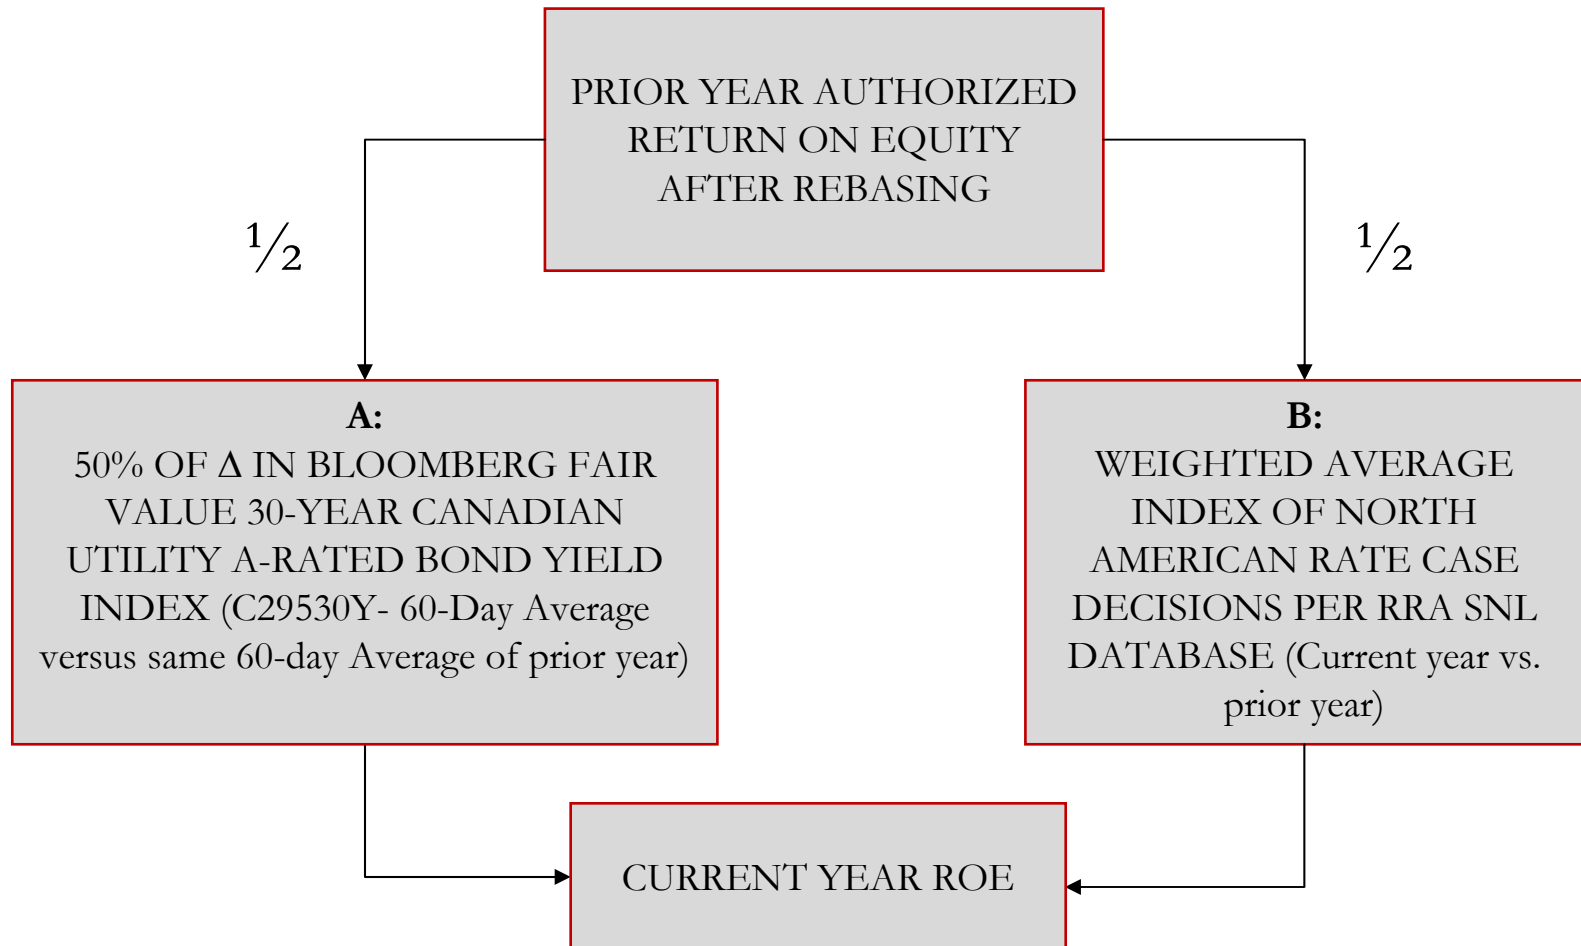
PRIOR YEAR AUTHORIZED RETURN ON EQUITY AFTER REBASING

$\frac{1}{2}$

$\frac{1}{2}$

A:
50% OF Δ IN BLOOMBERG FAIR VALUE 30-YEAR CANADIAN UTILITY A-RATED BOND YIELD INDEX (C29530Y- 60-Day Average versus same 60-day Average of prior year)

B:
WEIGHTED AVERAGE INDEX OF NORTH AMERICAN RATE CASE DECISIONS PER RRA SNL DATABASE (Current year vs. prior year)

CURRENT YEAR ROE